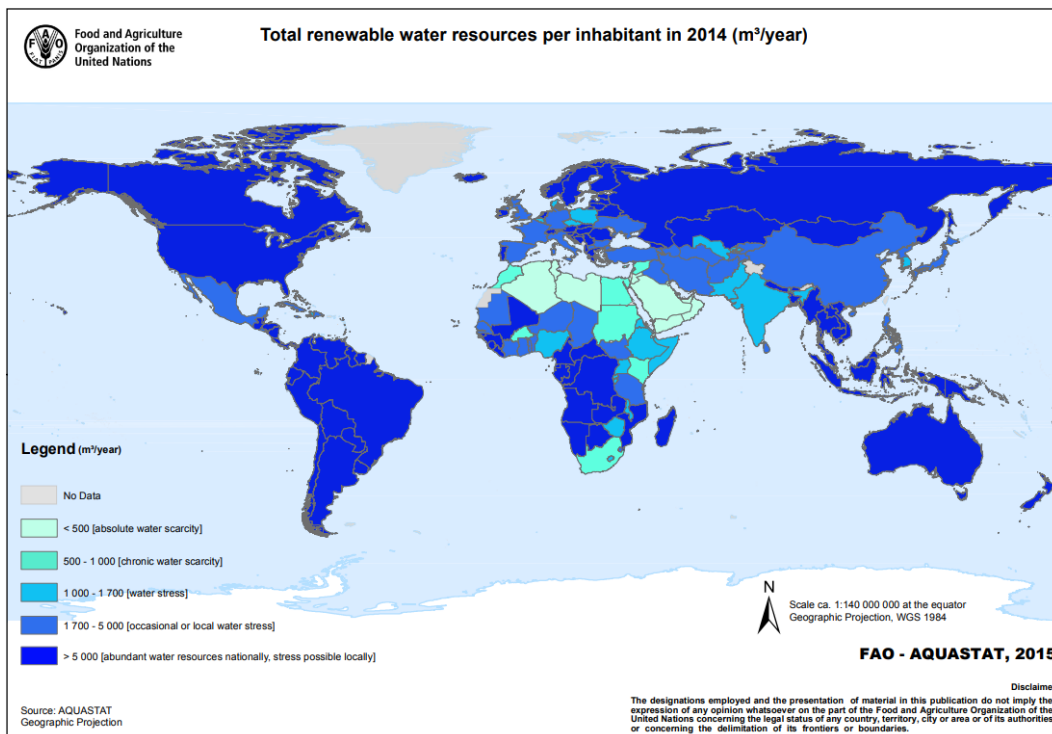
FIAT PANIS

Food and Agriculture Organization of the United Nations

Total renewable water resources per inhabitant in 2014 (m³/year)

Legend (m³/year)

No Data

< 500 [absolute water scarcity]

500 - 1 000 [chronic water scarcity]

1 000 - 1 700 [water stress]

1 700 - 5 000 [occasional or local water stress]

> 5 000 [abundant water resources nationally, stress possible locally]

N

Scale ca. 1:140 000 000 at the equator
Geographic Projection, WGS 1984

FAO - AQUASTAT, 2015

Disclaime

The designations employed and the presentation of material in this publication do not imply the expression of any opinion whatsoever on the part of the Food and Agriculture Organization of the United Nations concerning the legal status of any country, territory, city or area or of its authorities or concerning the delimitation of its frontiers or boundaries.

Source: AQUASTAT
Geographic Projection